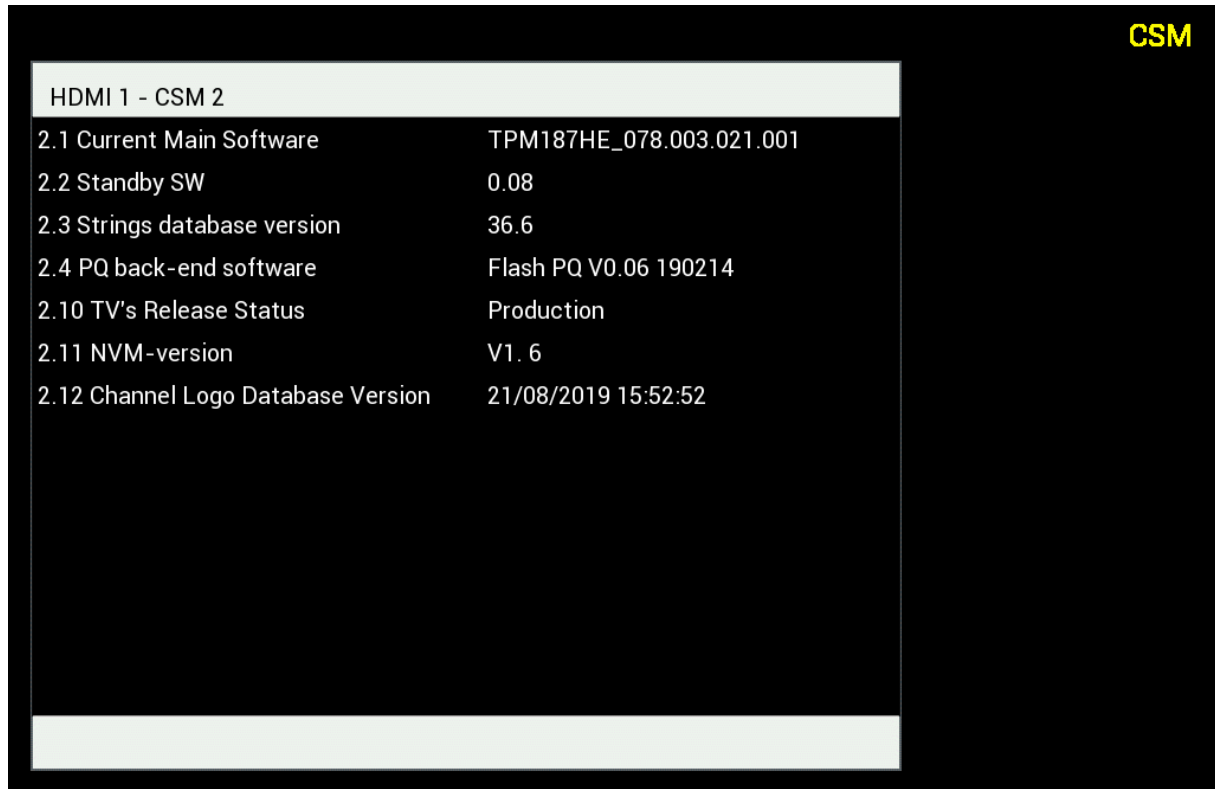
CSM

HDMI 1 - CSM 2

| | |
|---|---|
| 2.1 Current Main Software | TPM187HE_078.003.021.001 |
| 2.2 Standby SW | 0.08 |
| 2.3 Strings database version | 36.6 |
| 2.4 PQ back-end software | Flash PQ V0.06 190214 |
| 2.10 TV's Release Status | Production |
| 2.11 NVM-version | V1. 6 |
| 2.12 Channel Logo Database Version | 21/08/2019 15:52:52 |